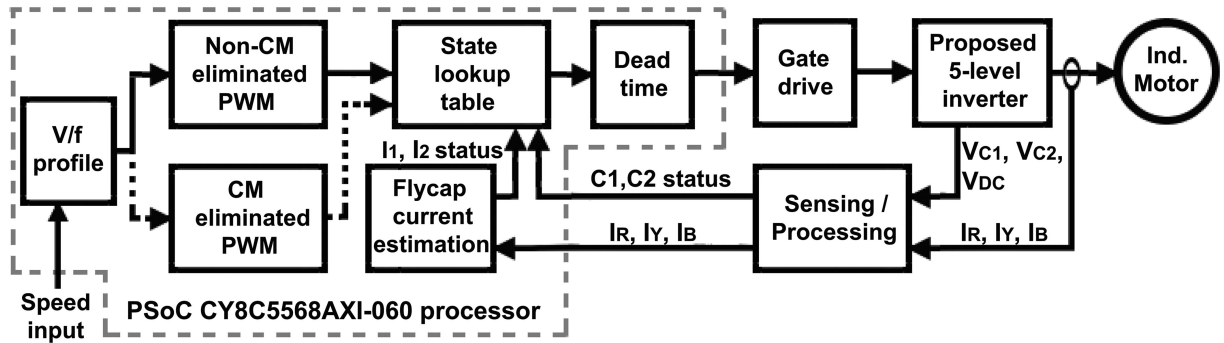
V/f profile

Non-CM eliminated PWM

CM eliminated PWM

State lookup table

Dead time

Gate drive

Proposed 5-level inverter

Ind. Motor

$I_1$, $I_2$ status

Flycap current estimation

C1,C2 status

$V_{C1}$, $V_{C2}$, $V_{DC}$

Sensing / Processing

$I_R$, $I_Y$, $I_B$

$I_R$, $I_Y$, $I_B$

Speed input

PSoC CY8C5568AXI-060 processor